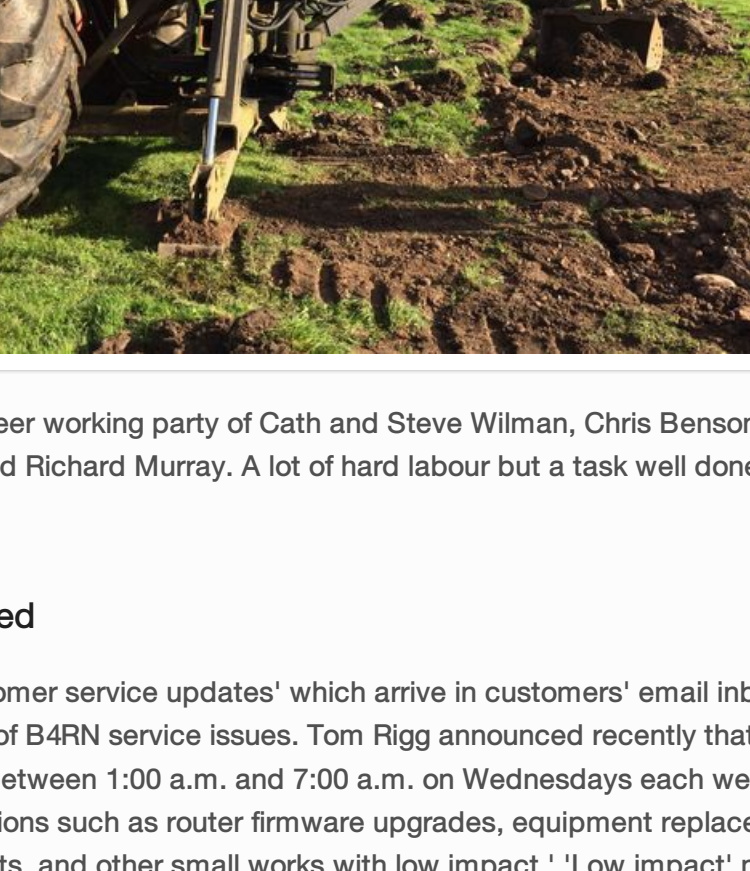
eer working party of Cath and Steve Wilman, Chris Benson d Richard Murray. A lot of hard labour but a task well done

ed

omer service updates' which arrive in customers' email inb of B4RN service issues. Tom Rigg announced recently that etween 1:00 a.m. and 7:00 a.m. on Wednesdays each we ions such as router firmware upgrades, equipment replace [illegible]